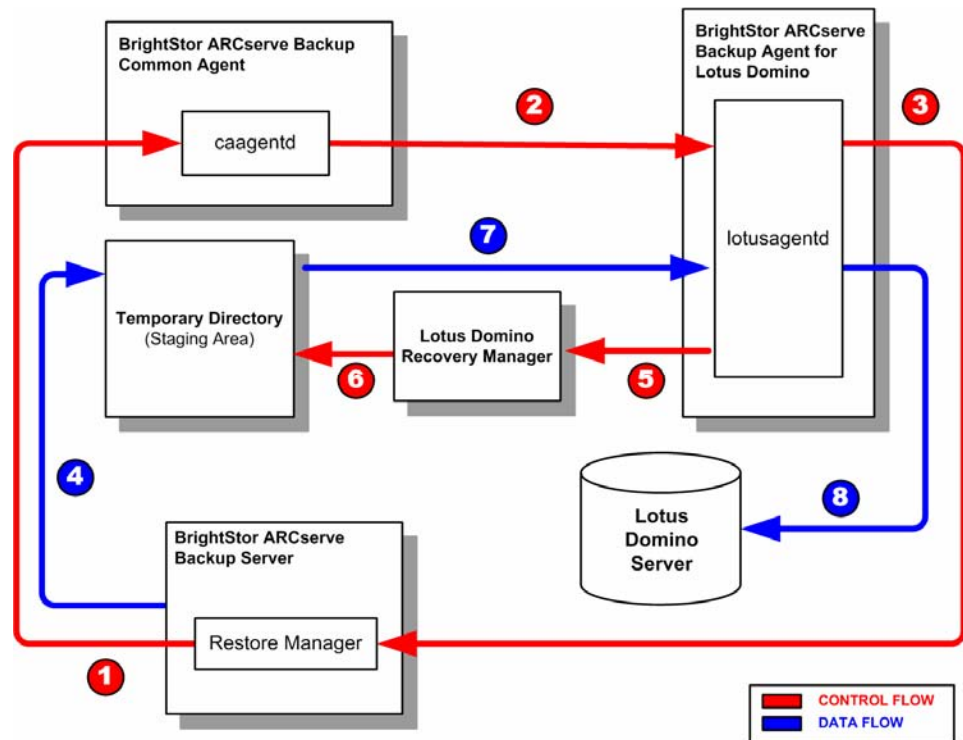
BrightStor ARCserve Backup Common Agent

caagentd

2

BrightStor ARCserve Backup Agent for Lotus Domino

3

lotusagentd

7

Temporary Directory (Staging Area)

Lotus Domino Recovery Manager

6

5

4

Lotus Domino Server

8

BrightStor ARCserve Backup Server

Restore Manager

1

CONTROL FLOW

DATA FLOW